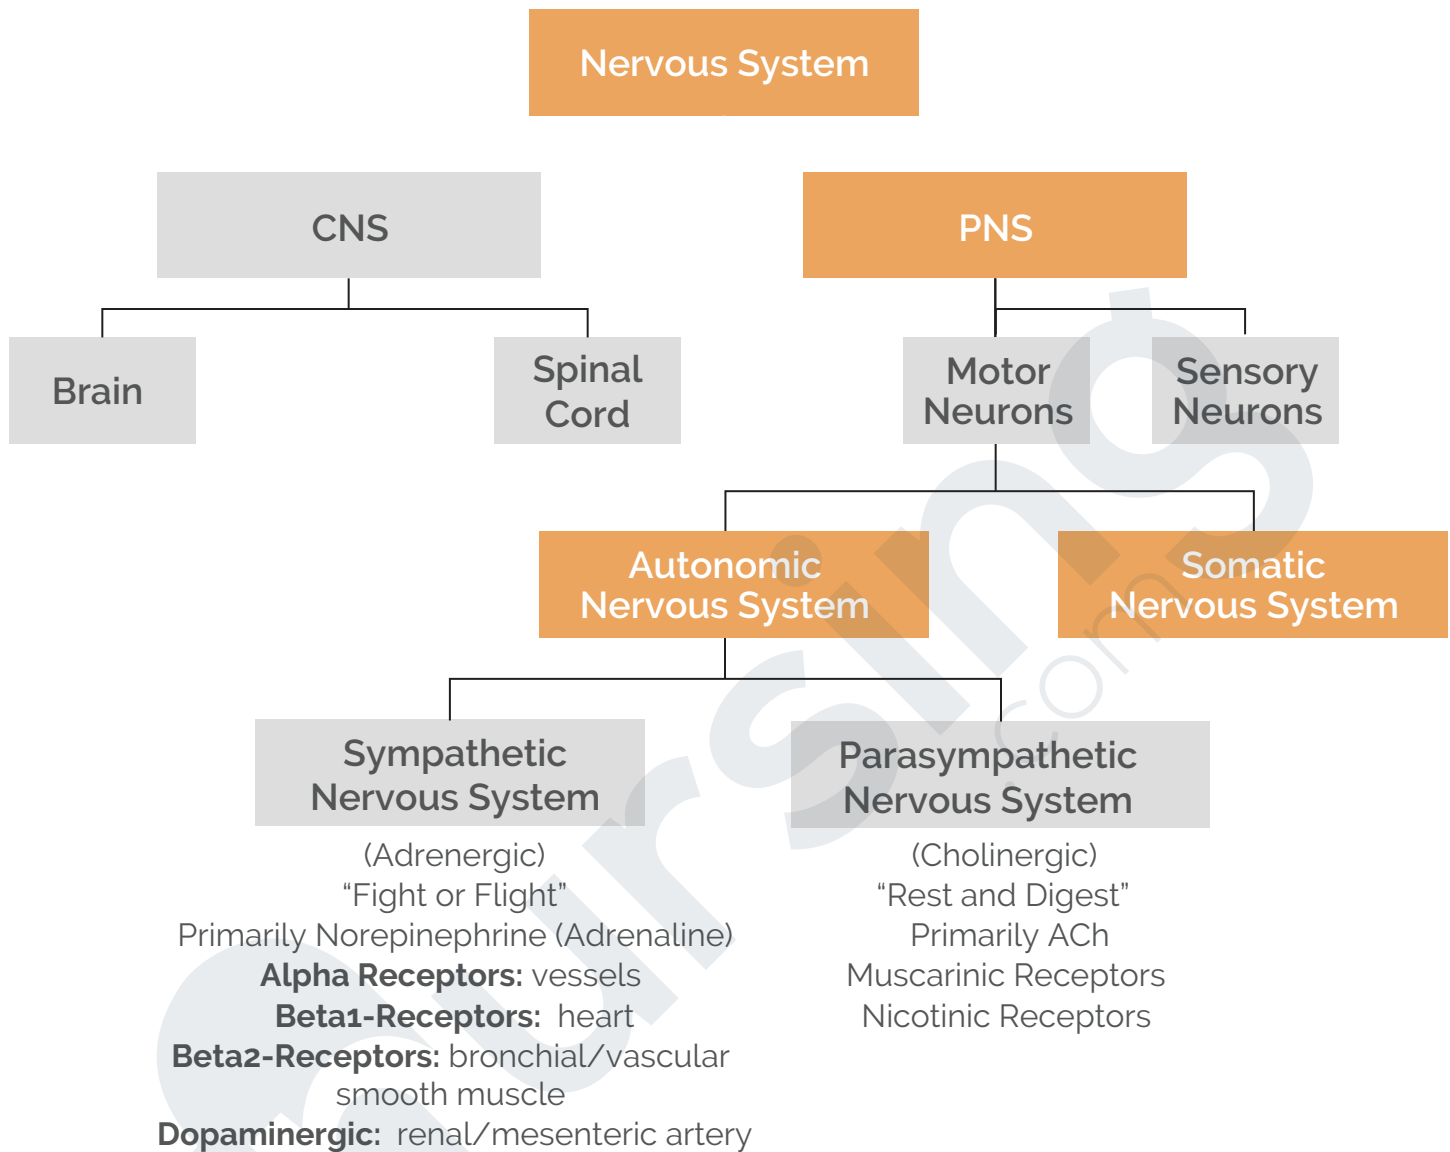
Nervous System

CNS

PNS

Brain

Spinal Cord

Motor Neurons

Sensory Neurons

Autonomic Nervous System

Somatic Nervous System

Sympathetic Nervous System

Parasympathetic Nervous System

(Adrenergic)
“Fight or Flight”
Primarily Norepinephrine (Adrenaline)
**Alpha Receptors:** vessels
**Beta1-Receptors:** heart
**Beta2-Receptors:** bronchial/vascular smooth muscle
**Dopaminergic:** renal/mesenteric artery

(Cholinergic)
“Rest and Digest”
Primarily ACh
Muscarinic Receptors
Nicotinic Receptors

nursing.com